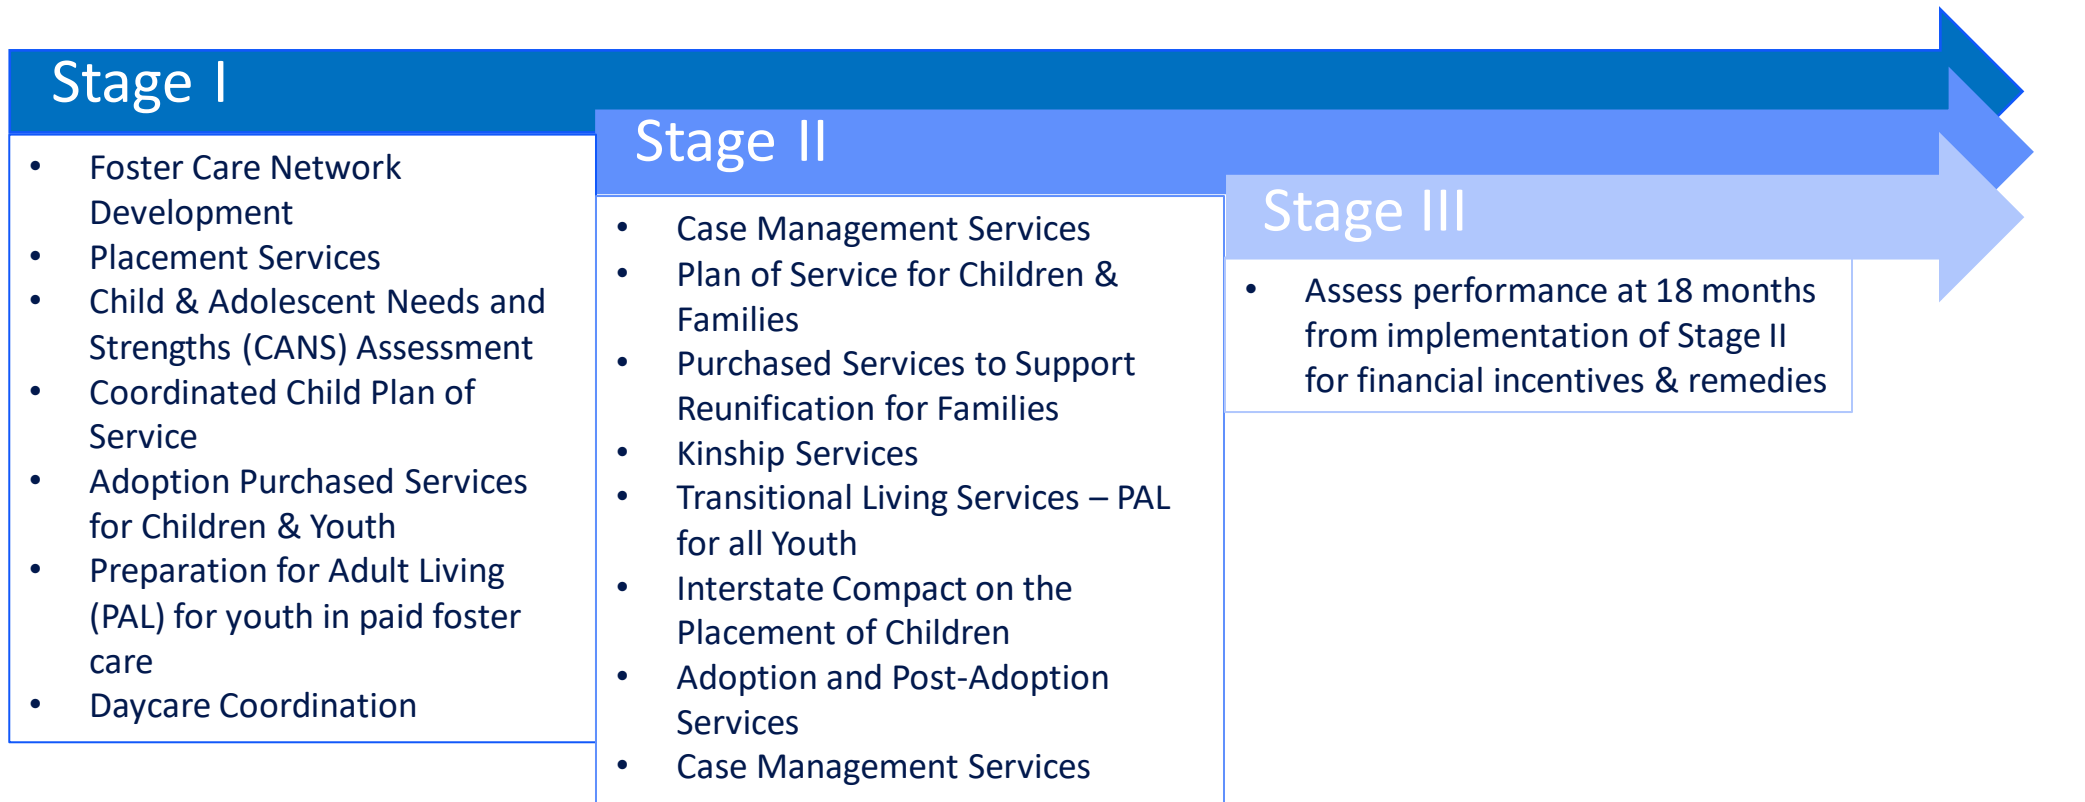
Stage I

- Foster Care Network Development
- Placement Services
- Child & Adolescent Needs and Strengths (CANS) Assessment
- Coordinated Child Plan of Service
- Adoption Purchased Services for Children & Youth
- Preparation for Adult Living (PAL) for youth in paid foster care
- Daycare Coordination

Stage II

- Case Management Services
- Plan of Service for Children & Families
- Purchased Services to Support Reunification for Families
- Kinship Services
- Transitional Living Services – PAL for all Youth
- Interstate Compact on the Placement of Children
- Adoption and Post-Adoption Services
- Case Management Services

Stage III

- Assess performance at 18 months from implementation of Stage II for financial incentives & remedies